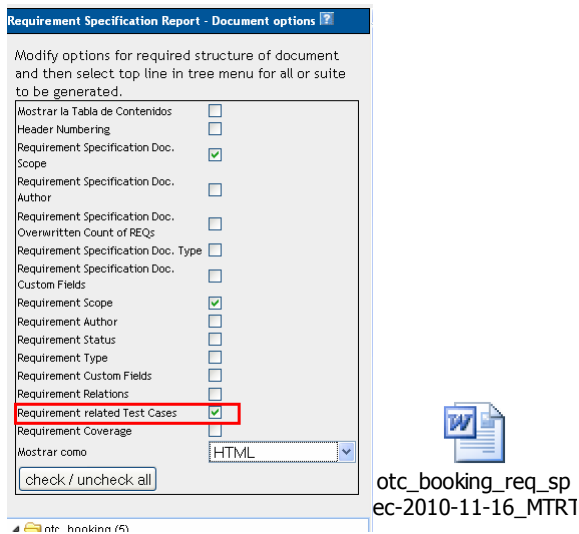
Requirement Specification Report - Document options ?

Modify options for required structure of document and then select top line in tree menu for all or suite to be generated.

| | |
|---|---|
| Mostrar la Tabla de Contenidos | ☐ |
| Header Numbering | ☐ |
| Requirement Specification Doc. Scope | ☑ |
| Requirement Specification Doc. Author | ☐ |
| Requirement Specification Doc. Overwritten Count of REQs | ☐ |
| Requirement Specification Doc. Type | ☐ |
| Requirement Specification Doc. Custom Fields | ☐ |
| Requirement Scope | ☑ |
| Requirement Author | ☐ |
| Requirement Status | ☐ |
| Requirement Type | ☐ |
| Requirement Custom Fields | ☐ |
| Requirement Relations | ☐ |
| Requirement related Test Cases | ☑ |
| Requirement Coverage | ☐ |
| Mostrar como | HTML |

check / uncheck all

otc_booking (5)

otc_booking_req_sp
ec-2010-11-16_MTRT